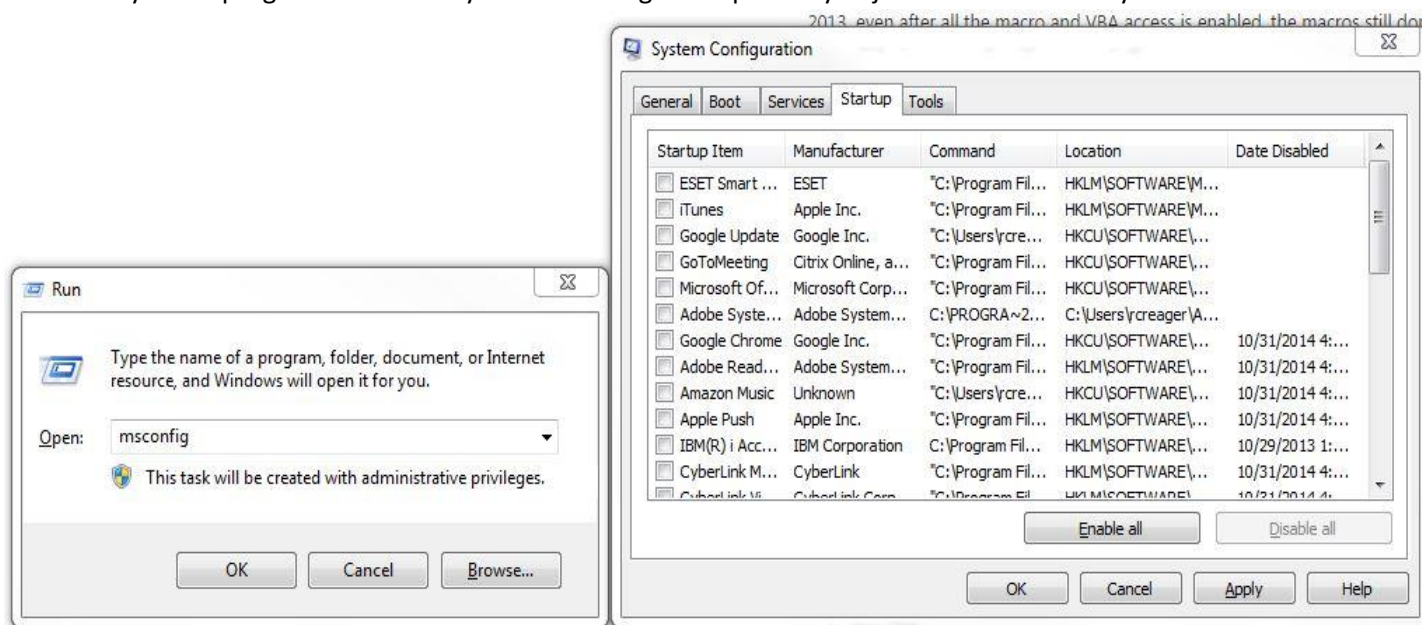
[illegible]
2013, even after all the macro and VBA access is enabled, the macros still do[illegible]

System Configuration

General | Boot | Services | Startup | Tools

| Startup Item | Manufacturer | Command | Location | Date Disabled |
|---|---|---|---|---|
| ESET Smart ... | ESET | "C:\Program Fil... | HKLM\SOFTWARE\M... | |
| iTunes | Apple Inc. | "C:\Program Fil... | HKLM\SOFTWARE\M... | |
| Google Update | Google Inc. | "C:\Users\rcre... | HKCU\SOFTWARE\... | |
| GoToMeeting | Citrix Online, a... | "C:\Program Fil... | HKCU\SOFTWARE\... | |
| Microsoft Of... | Microsoft Corp... | "C:\Program Fil... | HKCU\SOFTWARE\... | |
| Adobe Syste... | Adobe System... | C:\PROGRA~2... | C:\Users\rcreager\A... | |
| Google Chrome | Google Inc. | "C:\Program Fil... | HKCU\SOFTWARE\... | 10/31/2014 4:... |
| Adobe Read... | Adobe System... | "C:\Program Fil... | HKLM\SOFTWARE\... | 10/31/2014 4:... |
| Amazon Music | Unknown | "C:\Users\rcre... | HKCU\SOFTWARE\... | 10/31/2014 4:... |
| Apple Push | Apple Inc. | "C:\Program Fil... | HKLM\SOFTWARE\... | 10/31/2014 4:... |
| IBM(R) i Acc... | IBM Corporation | C:\Program Fil... | HKLM\SOFTWARE\... | 10/29/2013 1:... |
| CyberLink M... | CyberLink | "C:\Program Fil... | HKLM\SOFTWARE\... | 10/31/2014 4:... |
| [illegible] | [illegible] | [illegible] | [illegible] | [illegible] |

Enable all | Disable all

OK | Cancel | Apply | Help

Run

Type the name of a program, folder, document, or Internet resource, and Windows will open it for you.

Open: msconfig

This task will be created with administrative privileges.

OK | Cancel | Browse...